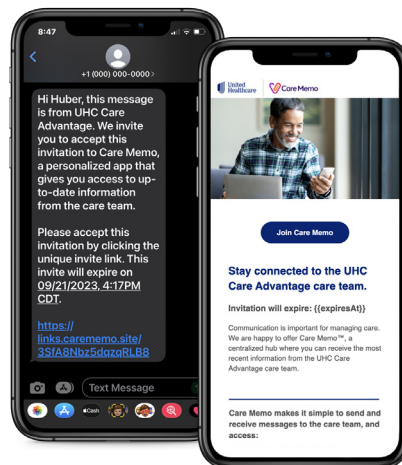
8:47

+1 (000) 000-0000 >

Hi Huber, this message is from UHC Care Advantage. We invite you to accept this invitation to Care Memo, a personalized app that gives you access to up-to-date information from the care team.

Please accept this invitation by clicking the unique invite link. This invite will expire on 09/21/2023, 4:17PM CDT.

https://links.carememo.site/3SfA8Nbz5dqzqRLB8

Text Message

Cash

United Healthcare | Care Memo

Join Care Memo

Stay connected to the UHC Care Advantage care team.

Invitation will expire: {{expiresAt}}

Communication is important for managing care. We are happy to offer Care Memo™, a centralized hub where you can receive the most recent information from the UHC Care Advantage care team.

Care Memo makes it simple to send and receive messages to the care team, and access: